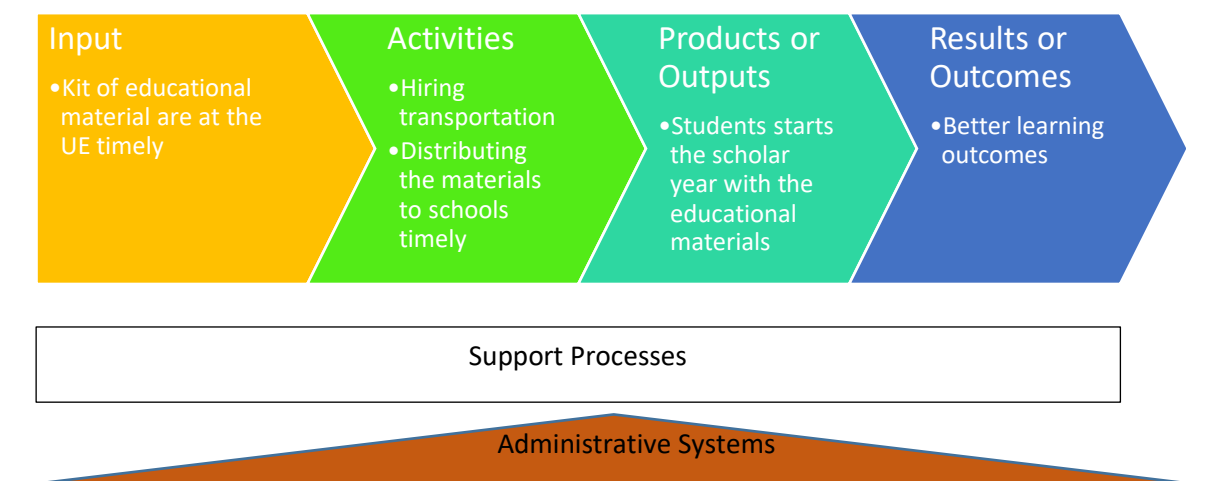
Input
•Kit of educational material are at the UE timely

Activities
•Hiring transportation
•Distributing the materials to schools timely

Products or Outputs
•Students starts the scholar year with the educational materials

Results or Outcomes
•Better learning outcomes

Support Processes

Administrative Systems